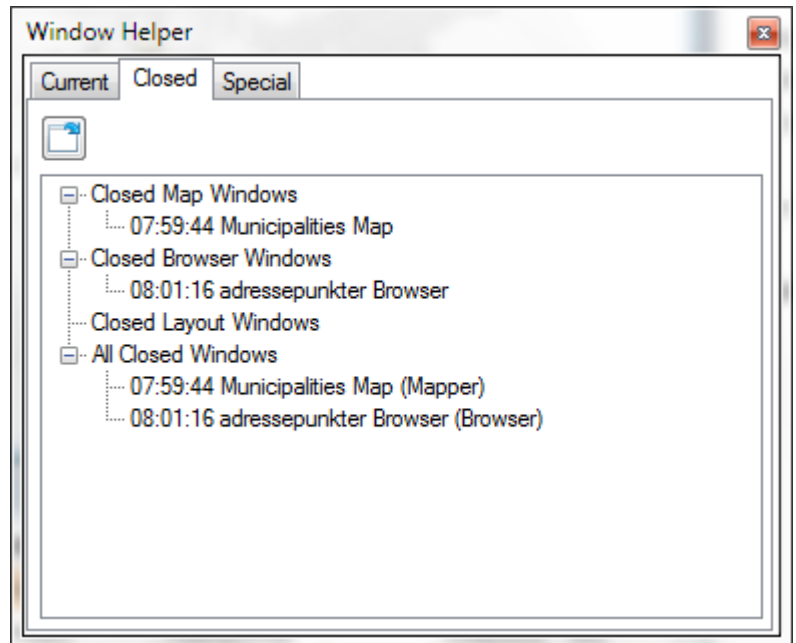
Window Helper

Current
Closed
Special

Closed Map Windows
07:59:44 Municipalities Map
Closed Browser Windows
08:01:16 adressepunkter Browser
Closed Layout Windows
All Closed Windows
07:59:44 Municipalities Map (Mapper)
08:01:16 adressepunkter Browser (Browser)